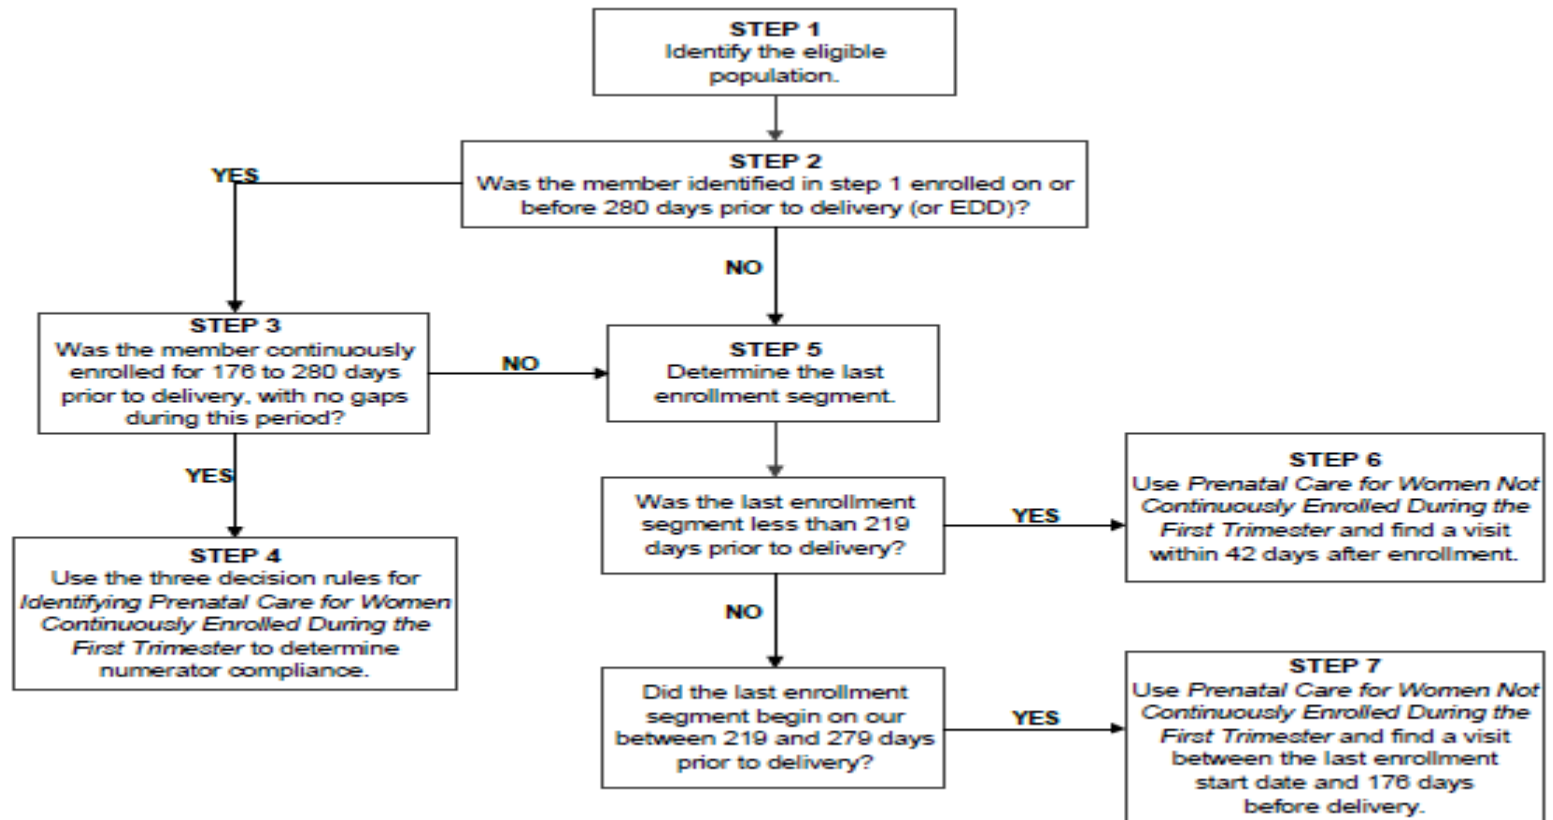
STEP 1
Identify the eligible population.

STEP 2
Was the member identified in step 1 enrolled on or before 280 days prior to delivery (or EDD)?

YES

NO

STEP 3
Was the member continuously enrolled for 176 to 280 days prior to delivery, with no gaps during this period?

NO

STEP 5
Determine the last enrollment segment.

YES

STEP 4
Use the three decision rules for *Identifying Prenatal Care for Women Continuously Enrolled During the First Trimester* to determine numerator compliance.

Was the last enrollment segment less than 219 days prior to delivery?

YES

STEP 6
Use *Prenatal Care for Women Not Continuously Enrolled During the First Trimester* and find a visit within 42 days after enrollment.

NO

Did the last enrollment segment begin on our between 219 and 279 days prior to delivery?

YES

STEP 7
Use *Prenatal Care for Women Not Continuously Enrolled During the First Trimester* and find a visit between the last enrollment start date and 176 days before delivery.